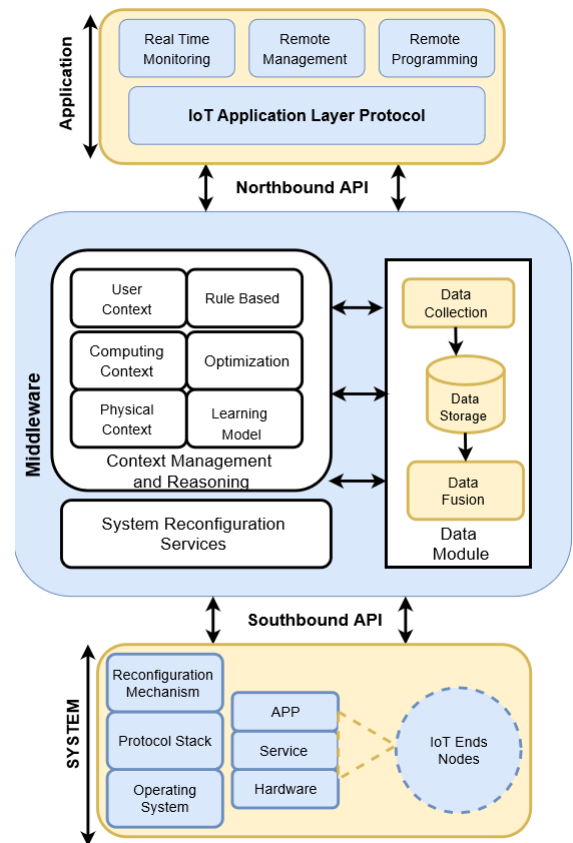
Application

Real Time Monitoring

Remote Management

Remote Programming

IoT Application Layer Protocol

Northbound API

Middleware

User Context

Rule Based

Computing Context

Optimization

Physical Context

Learning Model

Context Management and Reasoning

System Reconfiguration Services

Data Collection

Data Storage

Data Fusion

Data Module

Southbound API

SYSTEM

Reconfiguration Mechanism

Protocol Stack

Operating System

APP

Service

Hardware

IoT Ends Nodes